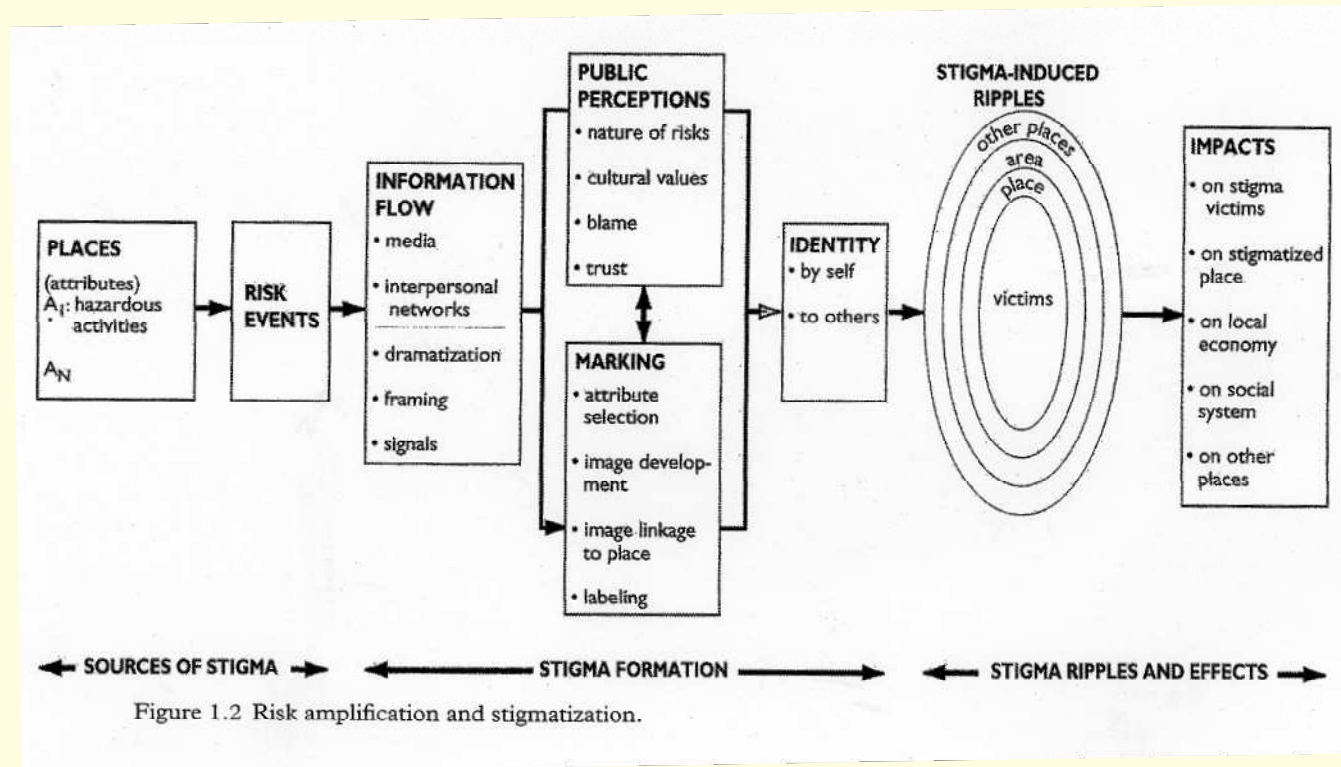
PLACES
(attributes)
$A_1$: hazardous activities
$A_N$

RISK EVENTS

INFORMATION FLOW
• media
• interpersonal networks
• dramatization
• framing
• signals

PUBLIC PERCEPTIONS
• nature of risks
• cultural values
• blame
• trust

MARKING
• attribute selection
• image development
• image linkage to place
• labeling

IDENTITY
• by self
• to others

STIGMA-INDUCED RIPPLES
other places
area
place
victims

IMPACTS
• on stigma victims
• on stigmatized place
• on local economy
• on social system
• on other places

SOURCES OF STIGMA
STIGMA FORMATION
STIGMA RIPPLES AND EFFECTS

Figure 1.2 Risk amplification and stigmatization.